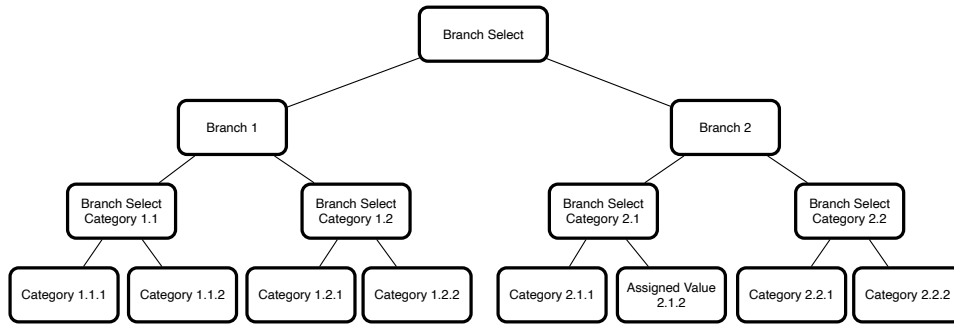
Branch Select

Branch 1

Branch 2

Branch Select Category 1.1

Branch Select Category 1.2

Branch Select Category 2.1

Branch Select Category 2.2

Category 1.1.1

Category 1.1.2

Category 1.2.1

Category 1.2.2

Category 2.1.1

Assigned Value 2.1.2

Category 2.2.1

Category 2.2.2